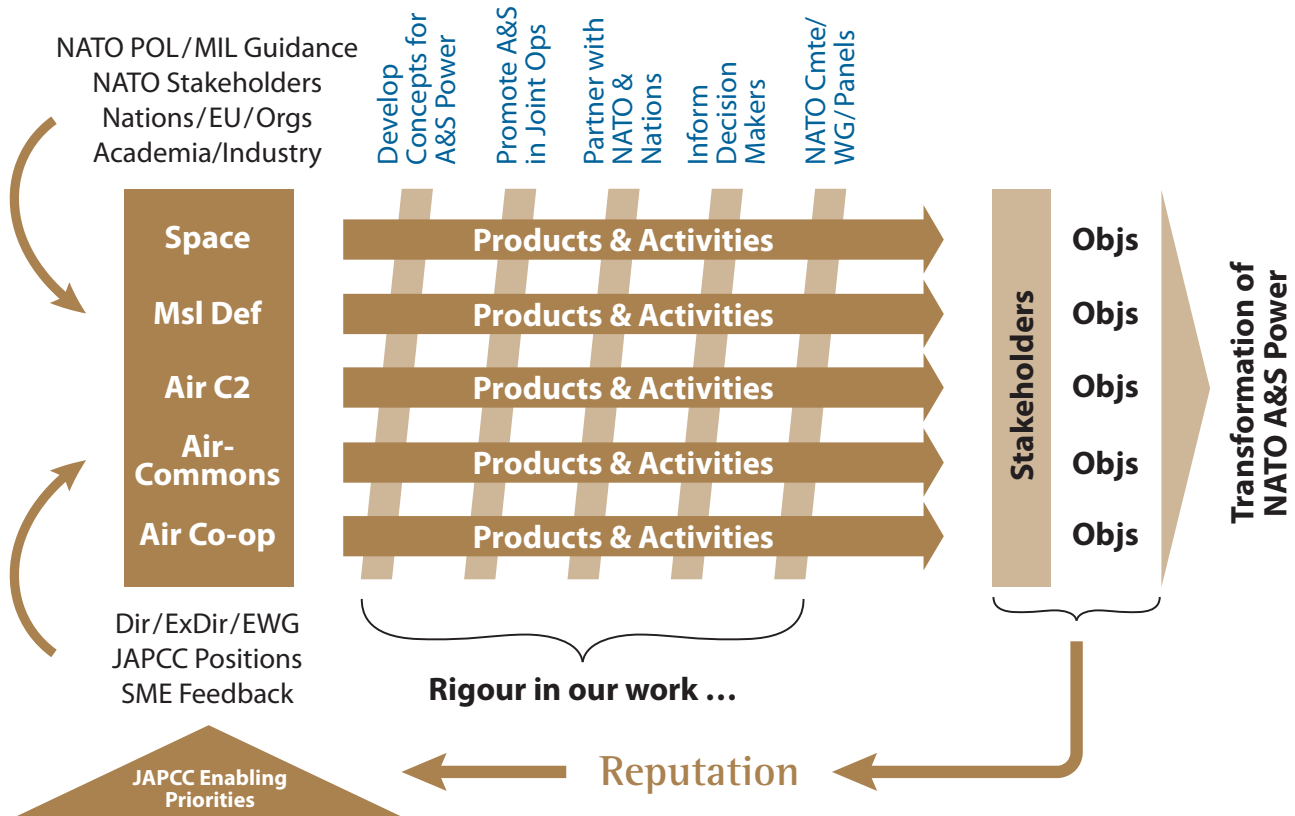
NATO POL/MIL Guidance
NATO Stakeholders
Nations/EU/Orgs
Academia/Industry

Develop Concepts for A&S Power

Promote A&S in Joint Ops

Partner with NATO & Nations

Inform Decision Makers

NATO Cmte/ WG/Panels

Space

Msl Def

Air C2

Air-Commons

Air Co-op

Products & Activities

Products & Activities

Products & Activities

Products & Activities

Products & Activities

Stakeholders

Objs

Objs

Objs

Objs

Objs

Transformation of NATO A&S Power

Dir/ExDir/EWG
JAPCC Positions
SME Feedback

Rigour in our work …

Reputation

JAPCC Enabling Priorities